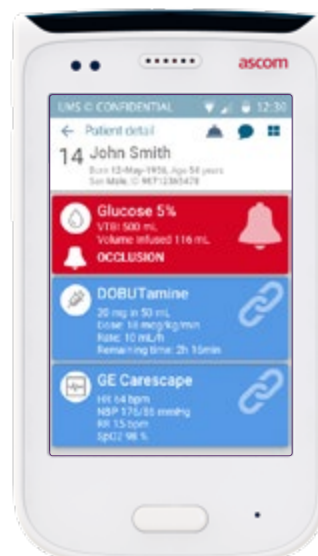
ascom

UMS © CONFIDENTIAL 12:30

← Patient detail

14 John Smith
Born 12-May-1956, Age 54 years
Sex Male, ID 98712365478

Glucose 5%
VTBI 500 mL
Volume infused 116 mL
OCCLUSION

DOBUTamine
20 mg in 50 mL
Dose: 10 mcg/kg/min
Rate: 10 mL/h
Remaining time: 2h 15min

GE Carescape
HR 64 bpm
NBP 176/55 mmHg
RR 15 bpm
SpO2 98 %